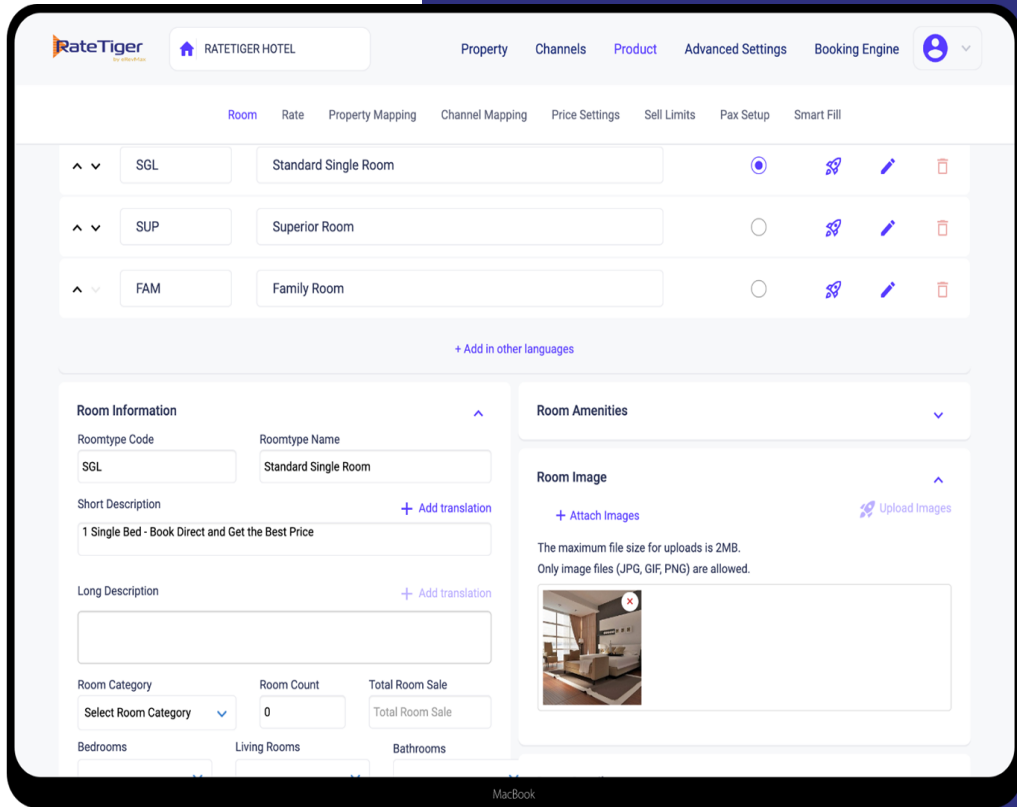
RateTiger by eRevMax

RATETIGER HOTEL

Property Channels Product Advanced Settings Booking Engine

Room Rate Property Mapping Channel Mapping Price Settings Sell Limits Pax Setup Smart Fill

SGL Standard Single Room

SUP Superior Room

FAM Family Room

+ Add in other languages

Room Information

Roomtype Code
SGL

Roomtype Name
Standard Single Room

Short Description
+ Add translation
1 Single Bed - Book Direct and Get the Best Price

Long Description
+ Add translation

Room Category
Select Room Category

Room Count
0

Total Room Sale
Total Room Sale

Bedrooms

Living Rooms

Bathrooms

Room Amenities

Room Image

+ Attach Images

Upload Images

The maximum file size for uploads is 2MB.
Only image files (JPG, GIF, PNG) are allowed.

MacBook